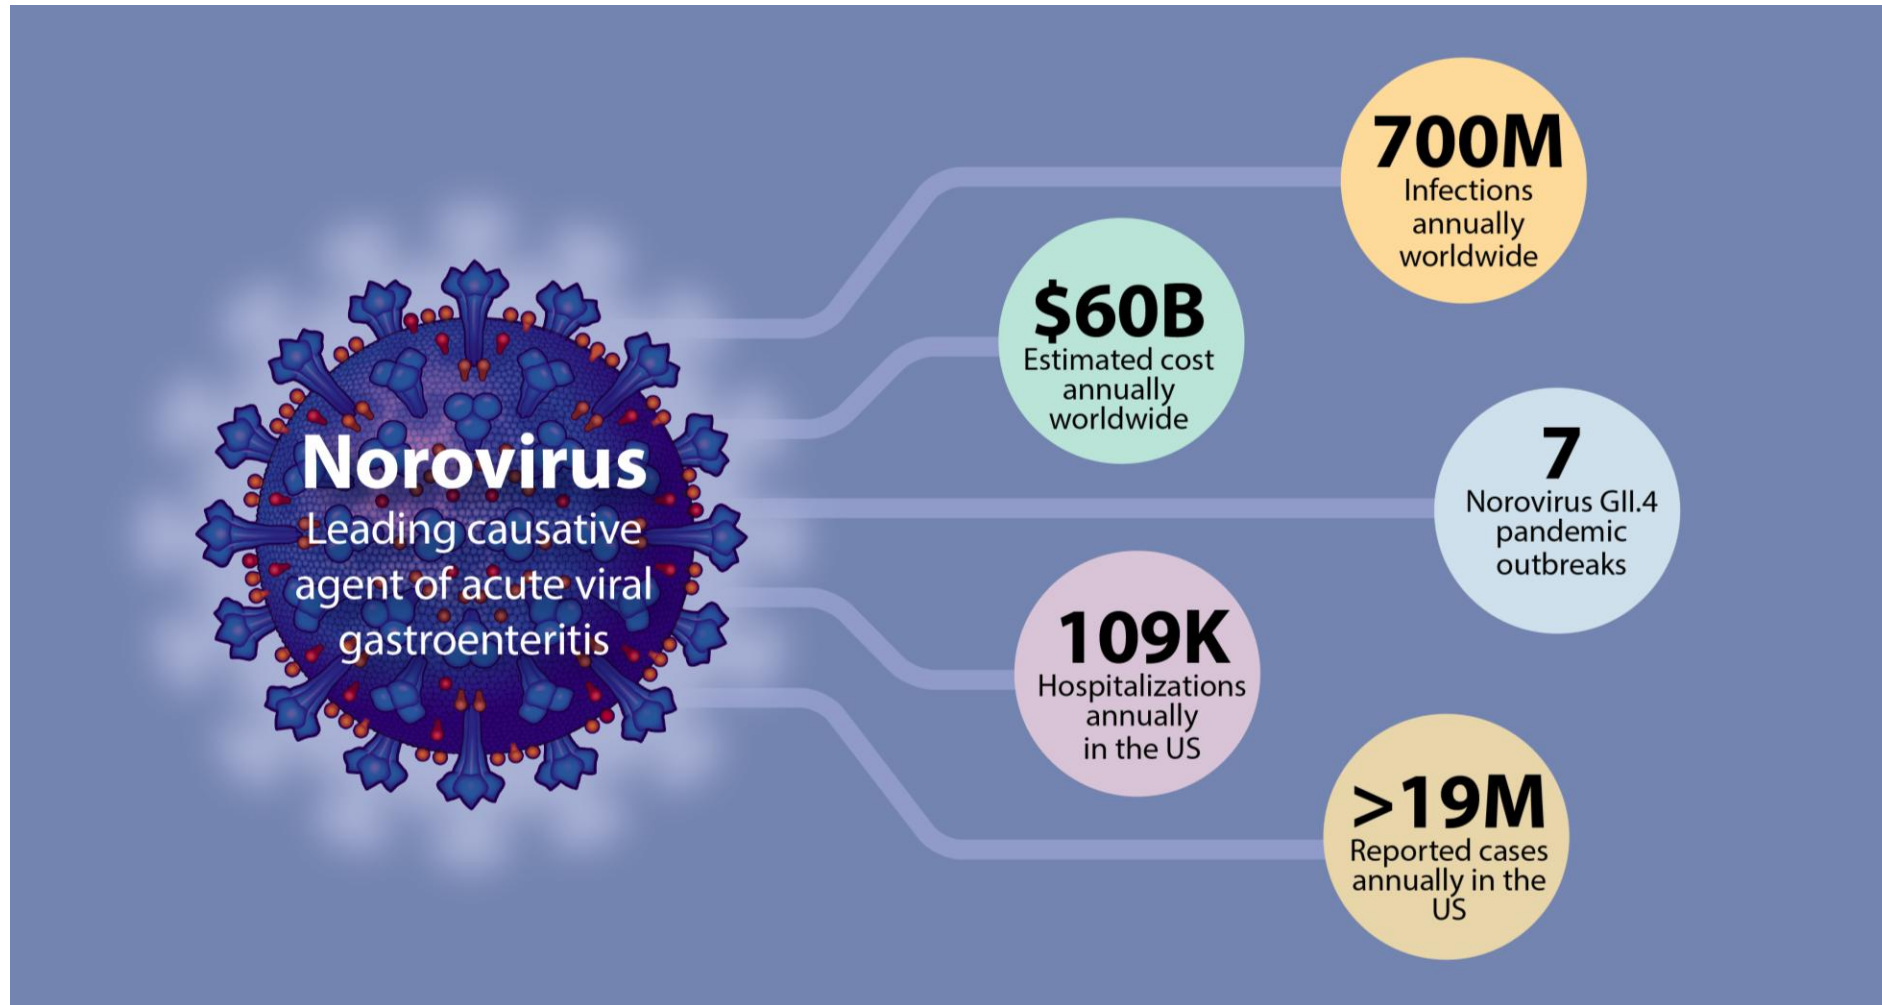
Norovirus
Leading causative agent of acute viral gastroenteritis

700M
Infections annually worldwide

$60B
Estimated cost annually worldwide

7
Norovirus GII.4 pandemic outbreaks

109K
Hospitalizations annually in the US

>19M
Reported cases annually in the US